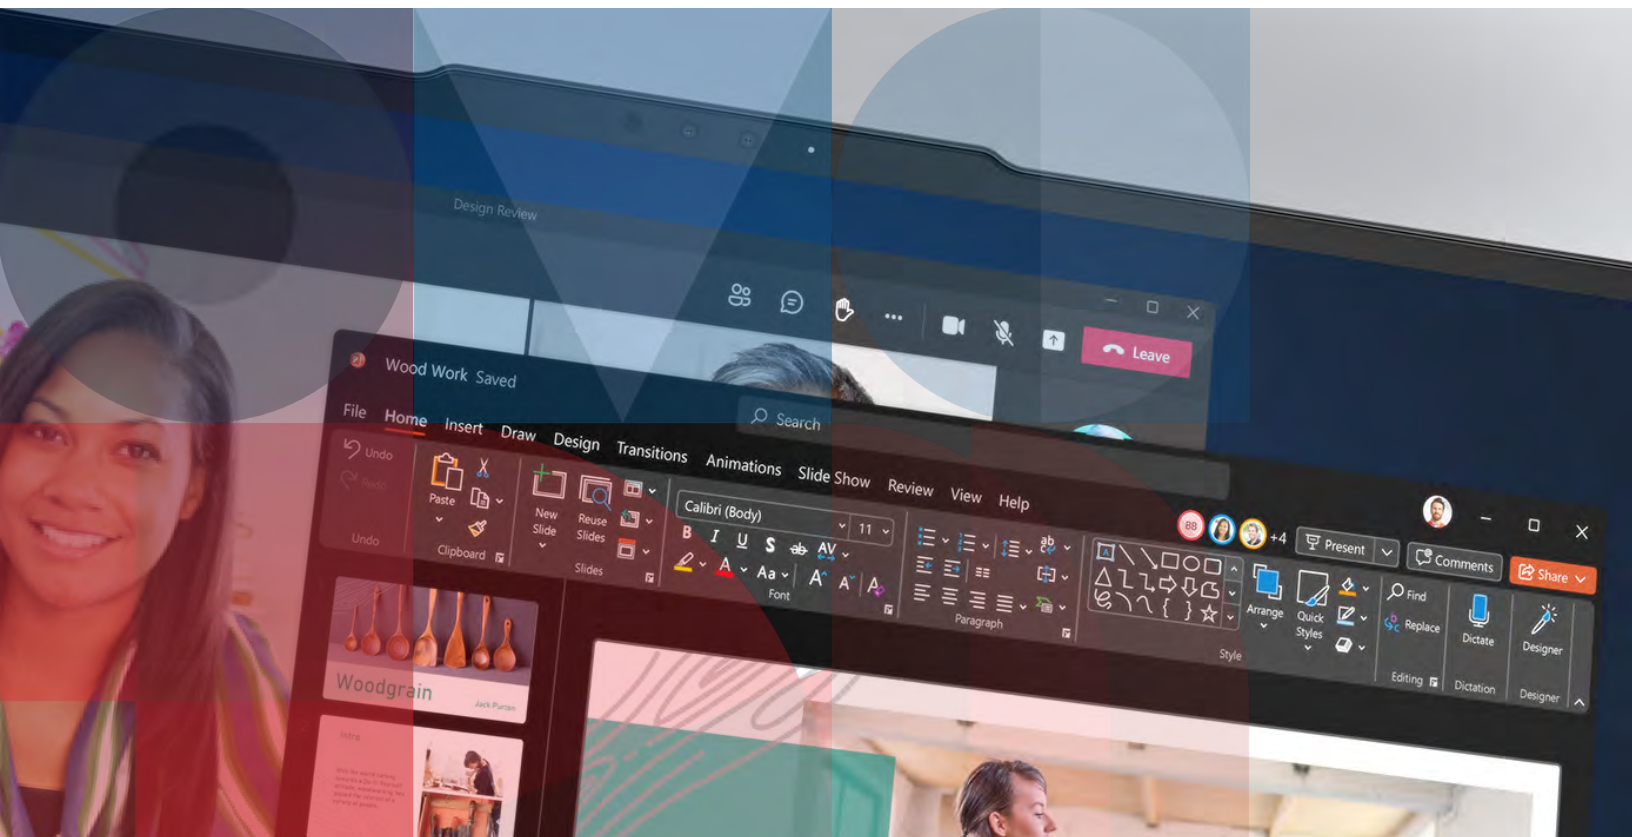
Design Review

Leave

Wood Work Saved

Search

File Home Insert Draw Design Transitions Animations Slide Show Review View Help

+4 Present Comments Share

Undo
Redo
Undo

Paste
Clipboard

New Slide
Reuse Slides
Slides

Calibri (Body) 11
B I U S ab AV
Aa A A
Font

Paragraph

Arrange
Quick Styles
Style

Find
Replace
Editing

Dictate
Dictation

Designer
Designer

Woodgrain
Jack Purton

Intro